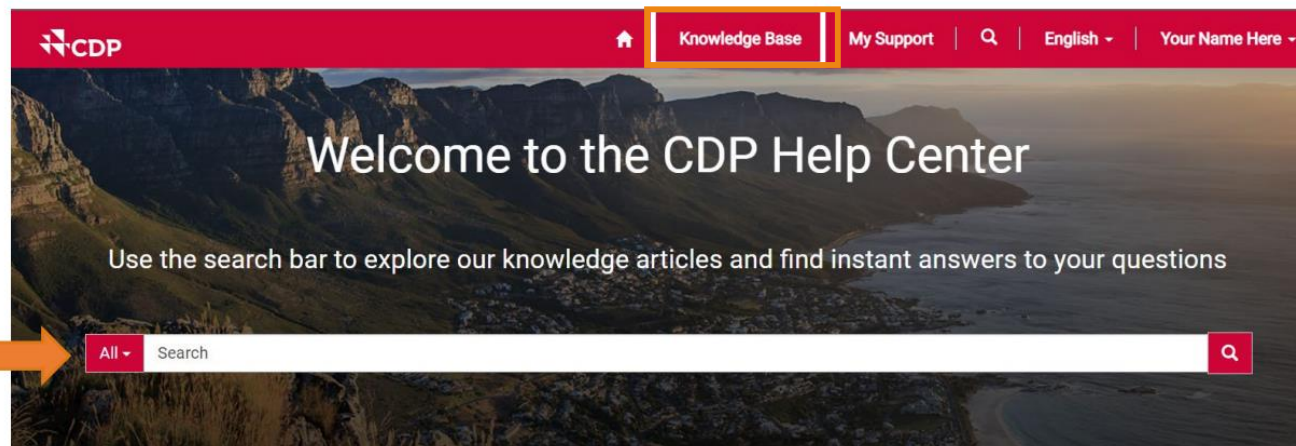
CDP

Knowledge Base | My Support | English | Your Name Here

Welcome to the CDP Help Center

Use the search bar to explore our knowledge articles and find instant answers to your questions

All

Search